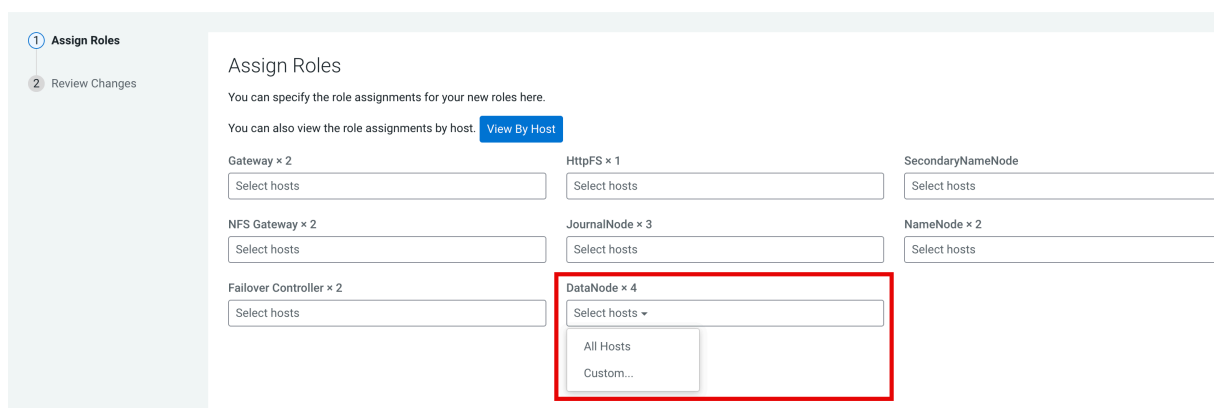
1 Assign Roles

2 Review Changes

Assign Roles

You can specify the role assignments for your new roles here.

You can also view the role assignments by host. View By Host

Gateway × 2

Select hosts

HttpFS × 1

Select hosts

SecondaryNameNode

Select hosts

NFS Gateway × 2

Select hosts

JournalNode × 3

Select hosts

NameNode × 2

Select hosts

Failover Controller × 2

Select hosts

DataNode × 4

Select hosts

All Hosts

Custom...